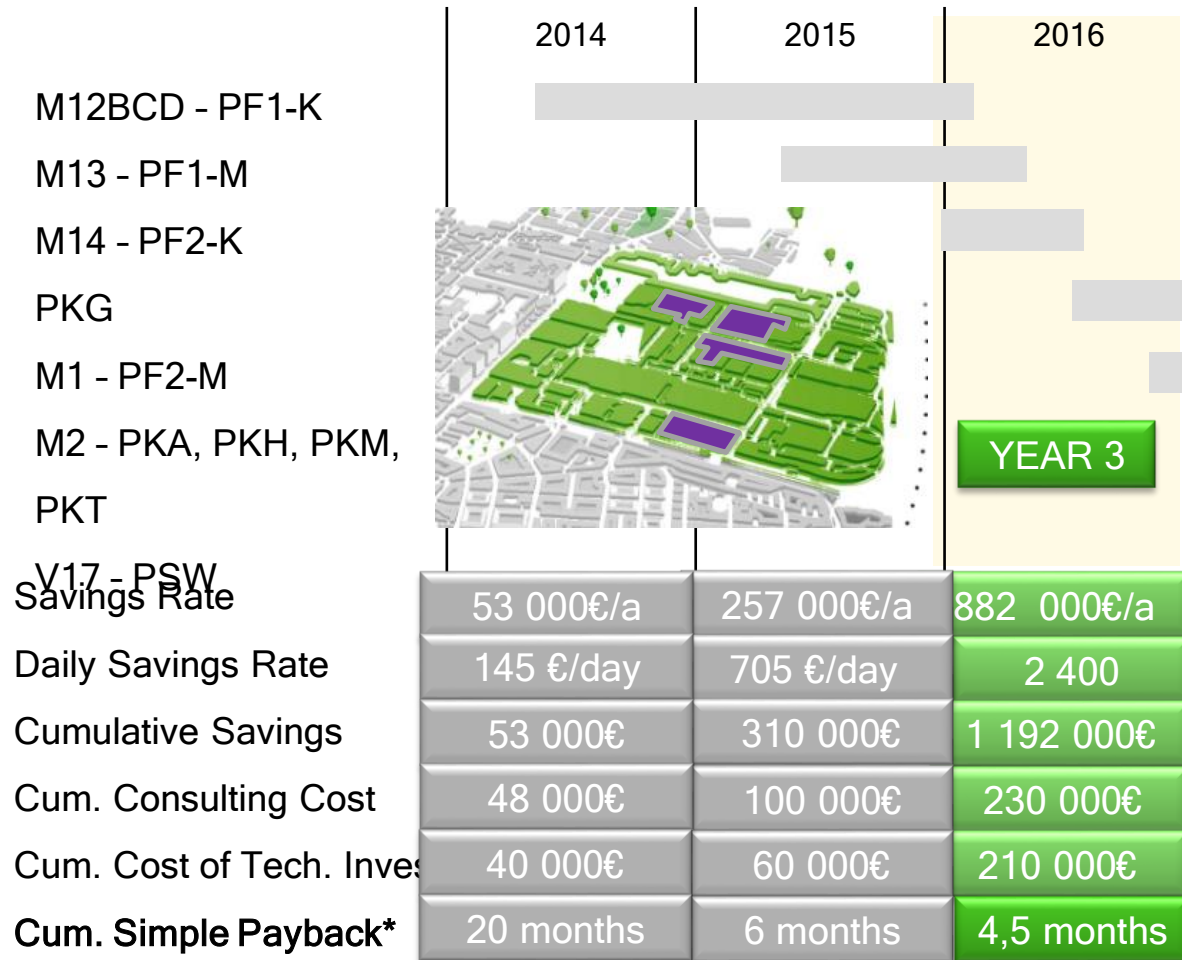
2014 2015 2016

M12BCD – PF1-K

M13 – PF1-M

M14 – PF2-K

PKG

M1 – PF2-M

M2 – PKA, PKH, PKM, PKT

V17 – PSW

YEAR 3

| | 2014 | 2015 | 2016 |
|---|---|---|---|
| Savings Rate | 53 000€/a | 257 000€/a | 882 000€/a |
| Daily Savings Rate | 145 €/day | 705 €/day | 2 400 |
| Cumulative Savings | 53 000€ | 310 000€ | 1 192 000€ |
| Cum. Consulting Cost | 48 000€ | 100 000€ | 230 000€ |
| Cum. Cost of Tech. Inves | 40 000€ | 60 000€ | 210 000€ |
| Cum. Simple Payback* | 20 months | 6 months | 4,5 months |